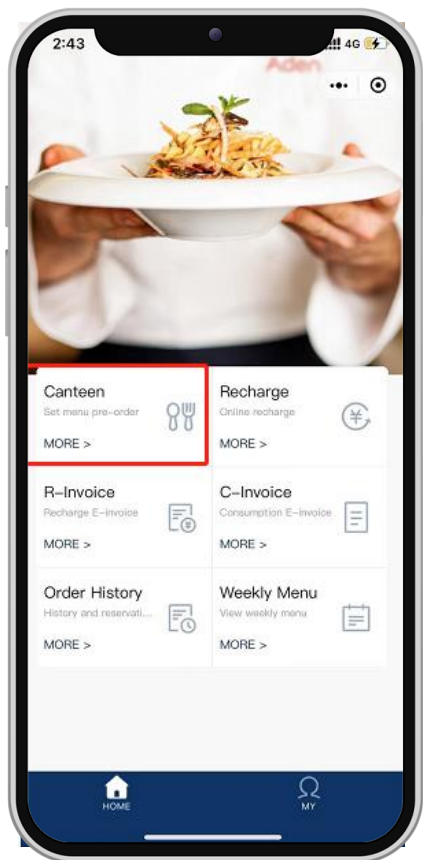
2:43

4G

Aden

Canteen
Set menu pre-order
MORE >

Recharge
Online recharge
MORE >

R-Invoice
Recharge E-invoice
MORE >

C-Invoice
Consumption E-invoice
MORE >

Order History
History and reservati...
MORE >

Weekly Menu
View weekly menu
MORE >

HOME

MY